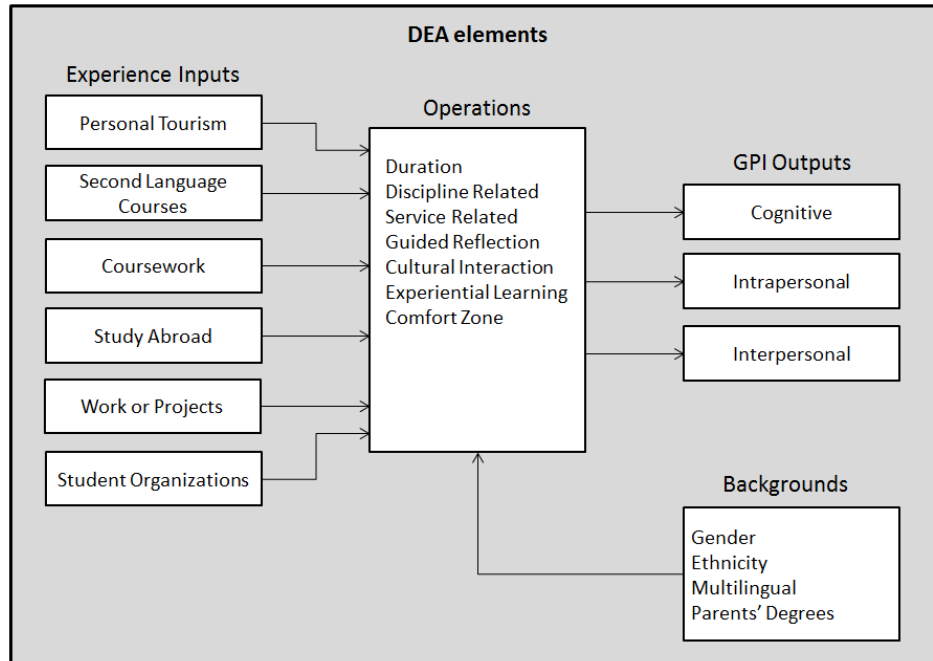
DEA elements

Experience Inputs

Personal Tourism

Second Language Courses

Coursework

Study Abroad

Work or Projects

Student Organizations

Operations

Duration
Discipline Related
Service Related
Guided Reflection
Cultural Interaction
Experiential Learning
Comfort Zone

GPI Outputs

Cognitive

Intrapersonal

Interpersonal

Backgrounds

Gender
Ethnicity
Multilingual
Parents' Degrees